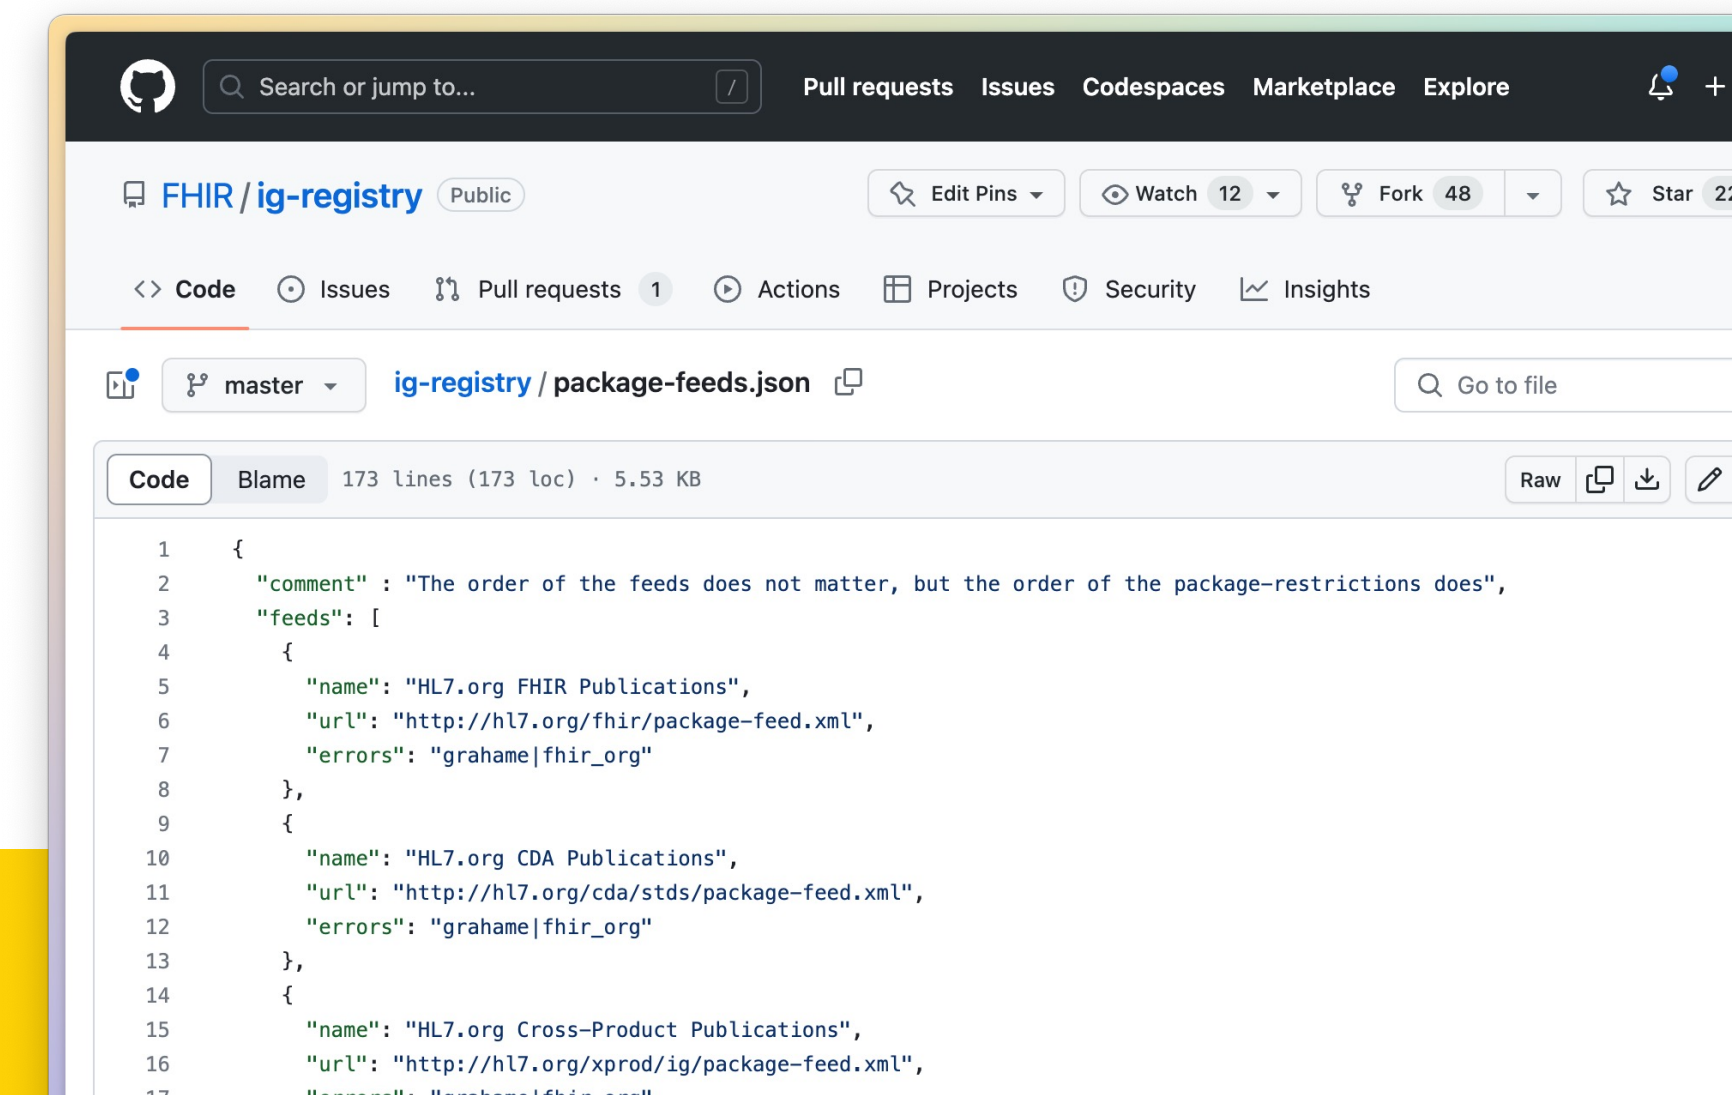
Search or jump to... /

Pull requests Issues Codespaces Marketplace Explore

FHIR / ig-registry Public

Edit Pins Watch 12 Fork 48 Star 2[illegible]

Code Issues Pull requests 1 Actions Projects Security Insights

master ig-registry / package-feeds.json

Go to file

Code Blame 173 lines (173 loc) · 5.53 KB

Raw

1 {
2 "comment" : "The order of the feeds does not matter, but the order of the package-restrictions does",
3 "feeds": [
4 {
5 "name": "HL7.org FHIR Publications",
6 "url": "http://hl7.org/fhir/package-feed.xml",
7 "errors": "grahame|fhir_org"
8 },
9 {
10 "name": "HL7.org CDA Publications",
11 "url": "http://hl7.org/cda/stds/package-feed.xml",
12 "errors": "grahame|fhir_org"
13 },
14 {
15 "name": "HL7.org Cross-Product Publications",
16 "url": "http://hl7.org/xprod/ig/package-feed.xml",
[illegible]